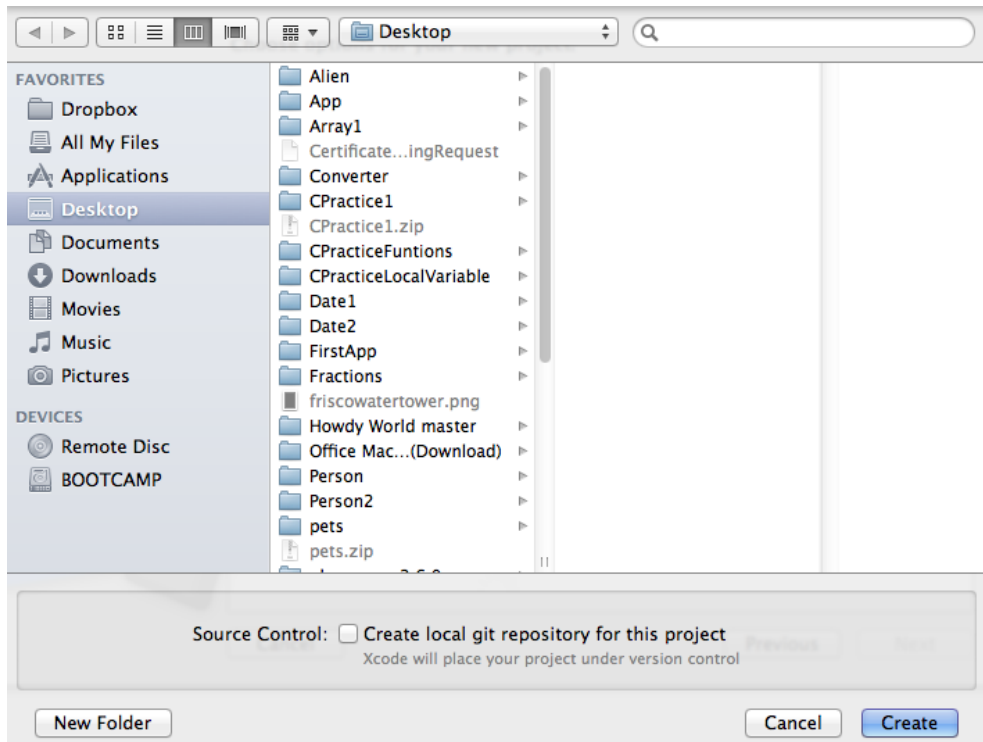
Desktop

FAVORITES
Dropbox
All My Files
Applications
Desktop
Documents
Downloads
Movies
Music
Pictures

DEVICES
Remote Disc
BOOTCAMP

Alien
App
Array1
Certificate...ingRequest
Converter
CPractice1
CPractice1.zip
CPracticeFuntions
CPracticeLocalVariable
Date1
Date2
FirstApp
Fractions
friscowatertower.png
Howdy World master
Office Mac...(Download)
Person
Person2
pets
pets.zip
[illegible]

Source Control: Create local git repository for this project
Xcode will place your project under version control

New Folder
Cancel
Create